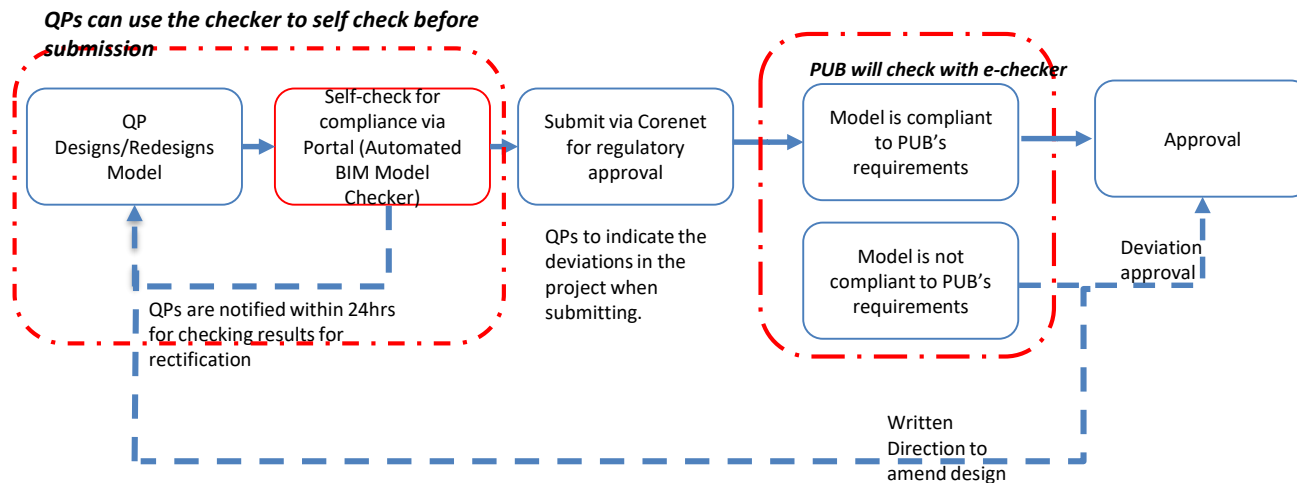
QPs can use the checker to self check before submission

QP Designs/Redesigns Model

Self-check for compliance via Portal (Automated BIM Model Checker)

Submit via Corenet for regulatory approval

PUB will check with e-checker

Model is compliant to PUB's requirements

Approval

Model is not compliant to PUB's requirements

Deviation approval

QPs to indicate the deviations in the project when submitting.

QPs are notified within 24hrs for checking results for rectification

Written Direction to amend design